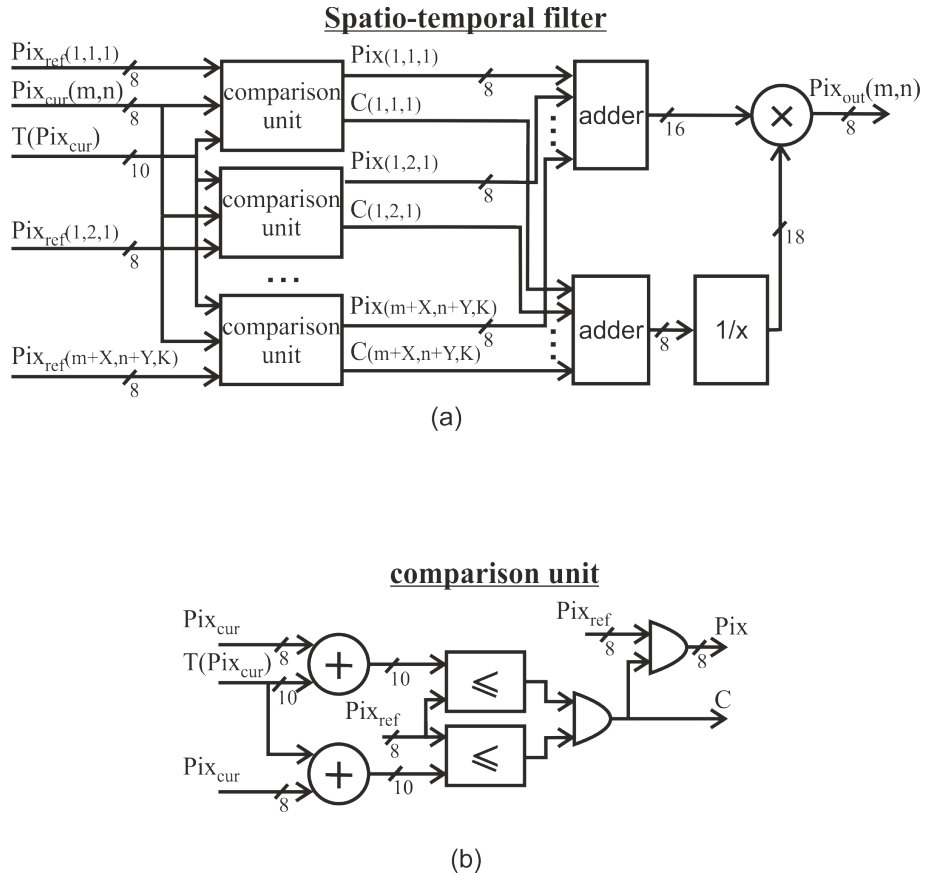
Spatio-temporal filter

$Pix_{ref}(1,1,1)$
8
$Pix_{cur}(m,n)$
8
$T(Pix_{cur})$
10
$Pix_{ref}(1,2,1)$
8
$Pix_{ref}(m+X,n+Y,K)$
8

comparison unit
comparison unit
...
comparison unit

Pix(1,1,1)
8
C(1,1,1)
Pix(1,2,1)
8
C(1,2,1)
Pix(m+X,n+Y,K)
8
C(m+X,n+Y,K)

adder
16
adder
8
1/x
18
$\times$
$Pix_{out}(m,n)$
8

(a)

comparison unit

$Pix_{cur}$
8
$T(Pix_{cur})$
10
+
10
$\leqslant$
$Pix_{ref}$
8
$\leqslant$
$Pix_{cur}$
8
+
10
$Pix_{ref}$
8
Pix
8
C

(b)